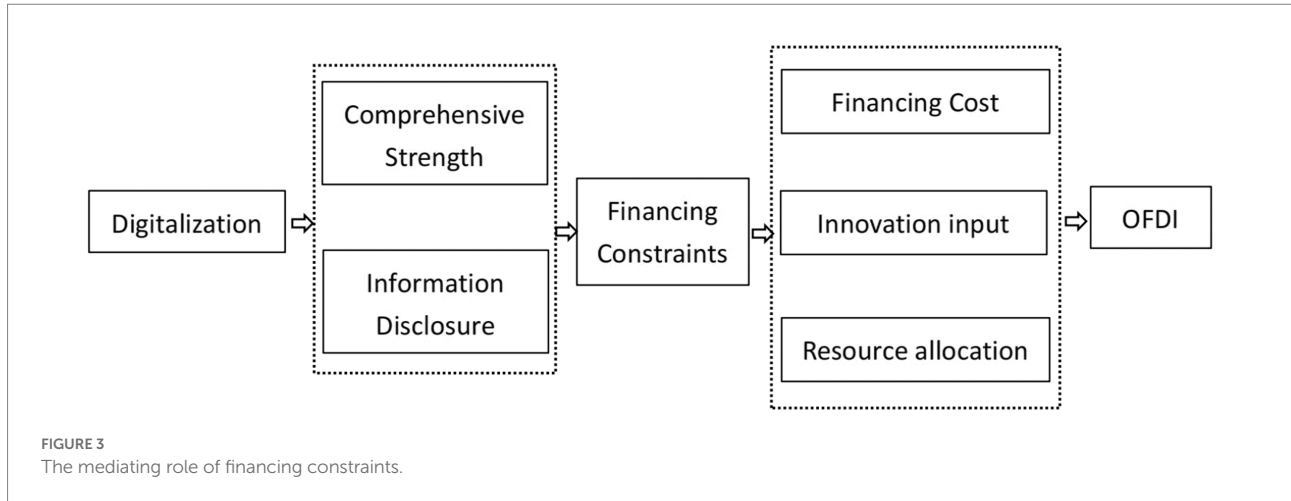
Digitalization

Comprehensive Strength

Information Disclosure

Financing Constraints

Financing Cost

Innovation input

Resource allocation

OFDI

FIGURE 3
The mediating role of financing constraints.